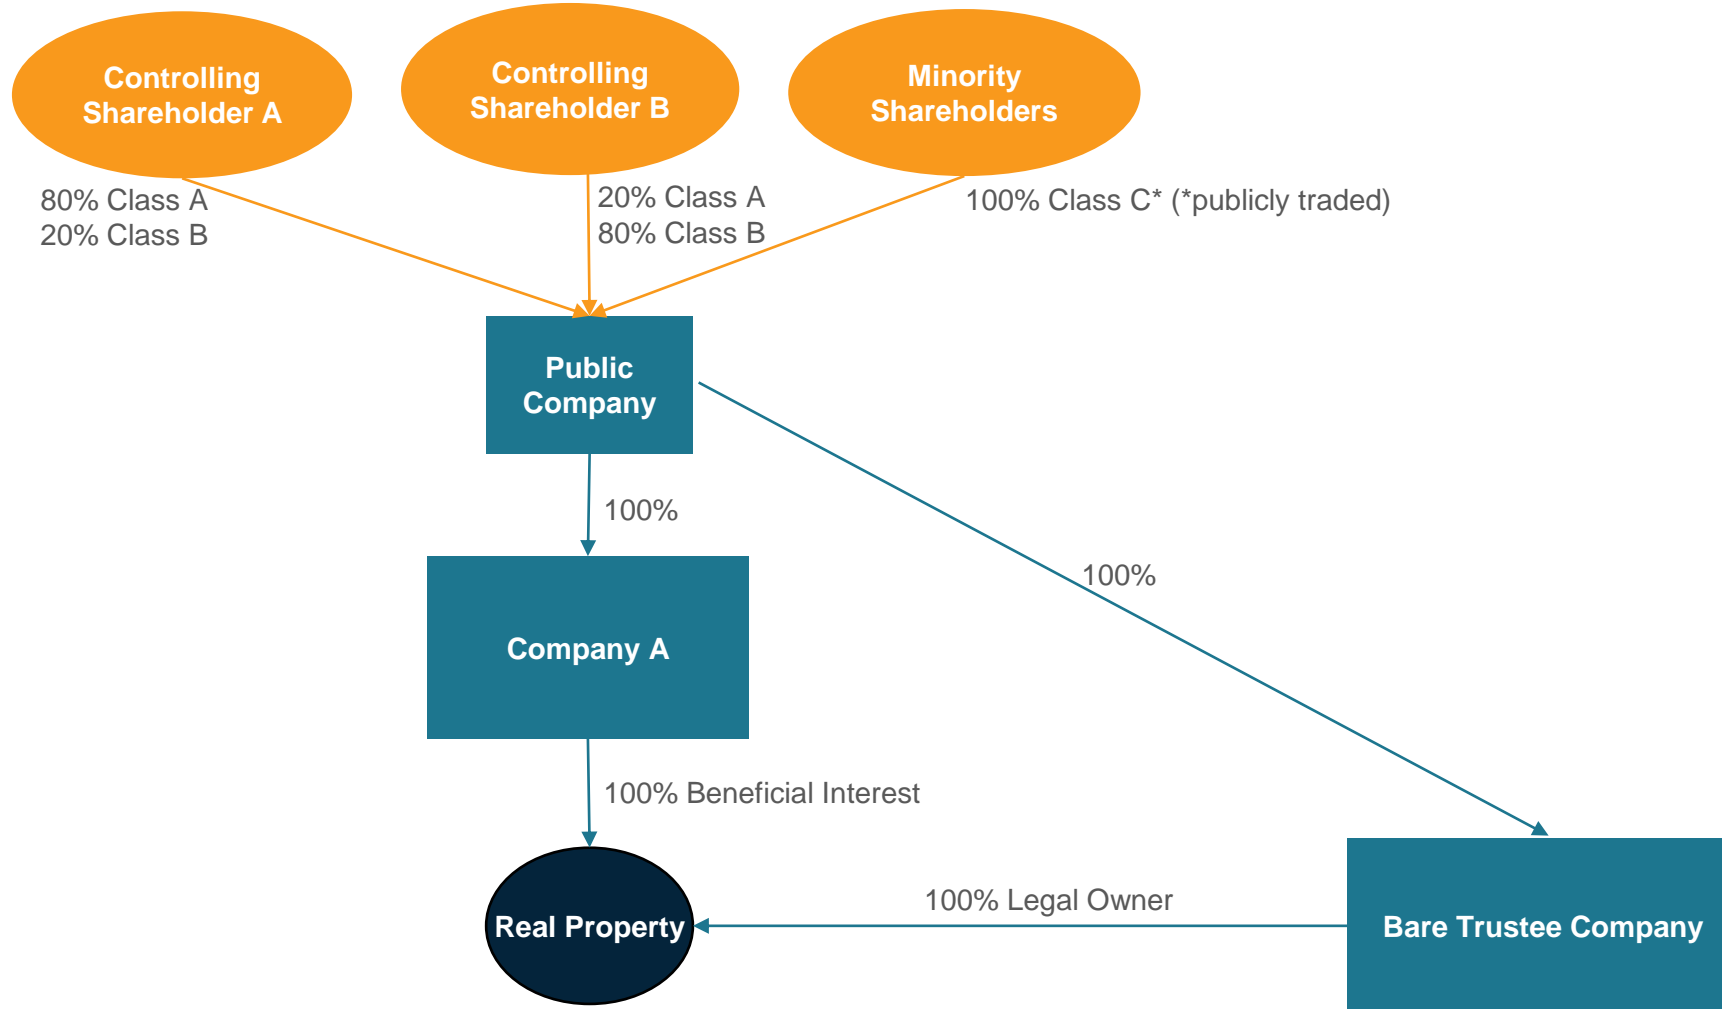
Controlling Shareholder A

Controlling Shareholder B

Minority Shareholders

80% Class A
20% Class B

20% Class A
80% Class B

100% Class C* (*publicly traded)

Public Company

100%

100%

Company A

100% Beneficial Interest

Real Property

100% Legal Owner

Bare Trustee Company